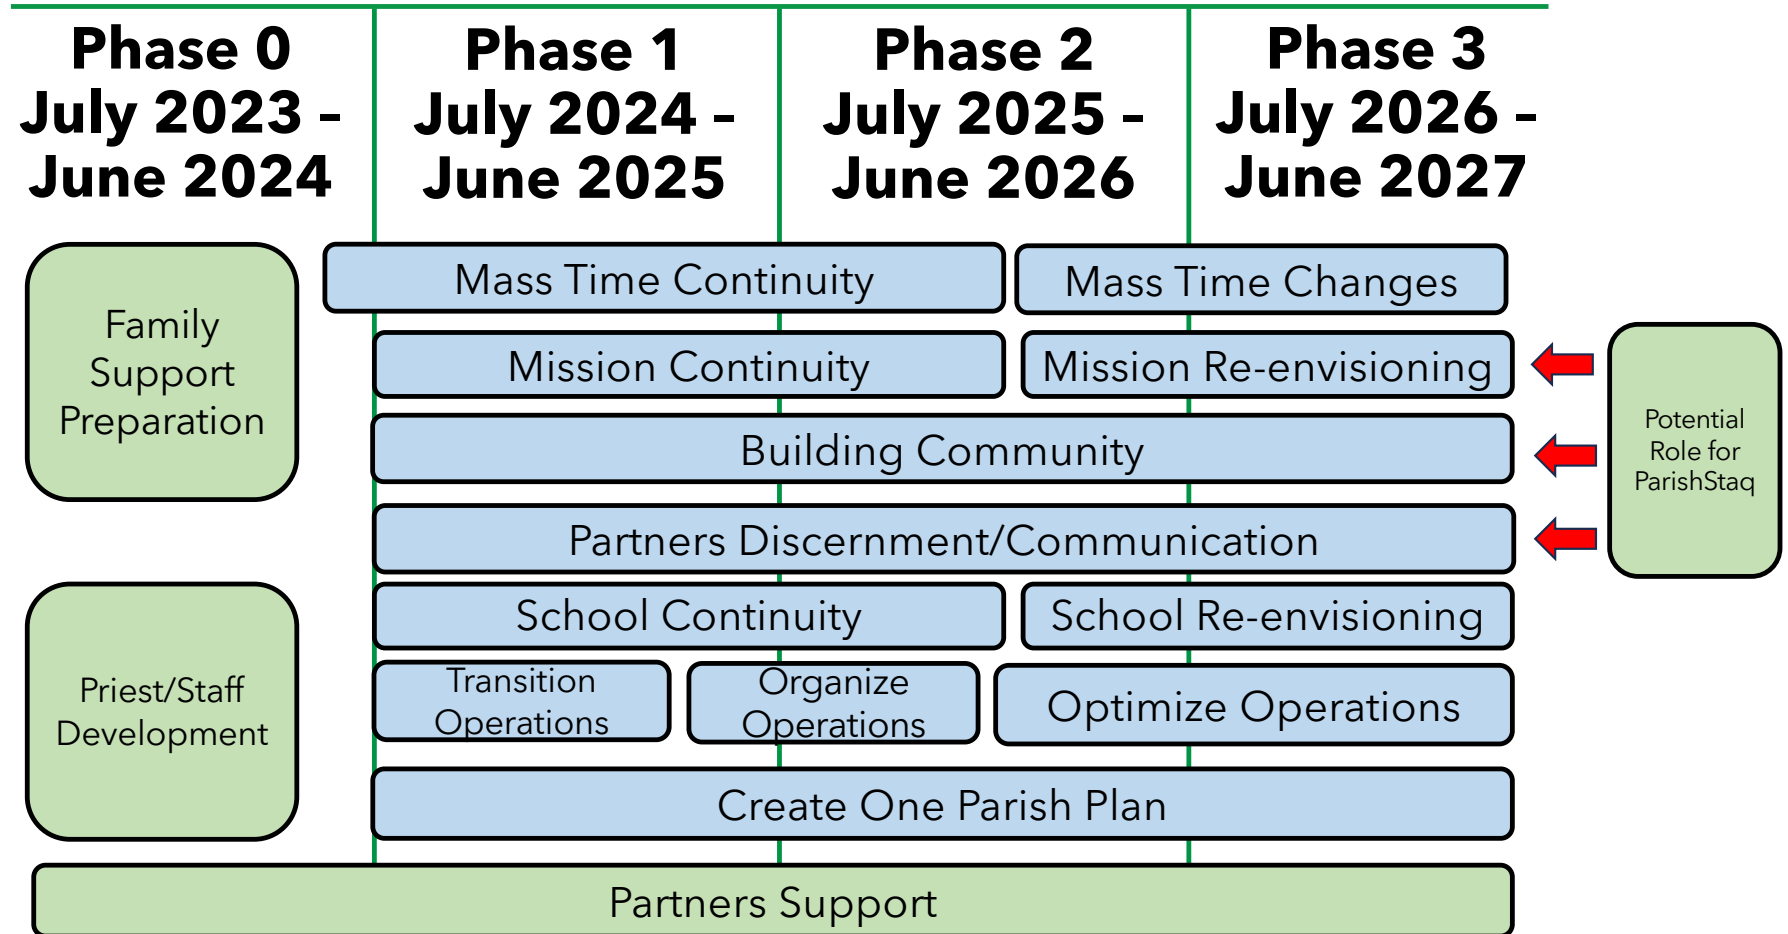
Phase 0
July 2023 – June 2024

Phase 1
July 2024 – June 2025

Phase 2
July 2025 – June 2026

Phase 3
July 2026 – June 2027

Family Support Preparation

Mass Time Continuity

Mass Time Changes

Mission Continuity

Mission Re-envisioning

Building Community

Partners Discernment/Communication

Potential Role for ParishStaq

School Continuity

School Re-envisioning

Priest/Staff Development

Transition Operations

Organize Operations

Optimize Operations

Create One Parish Plan

Partners Support